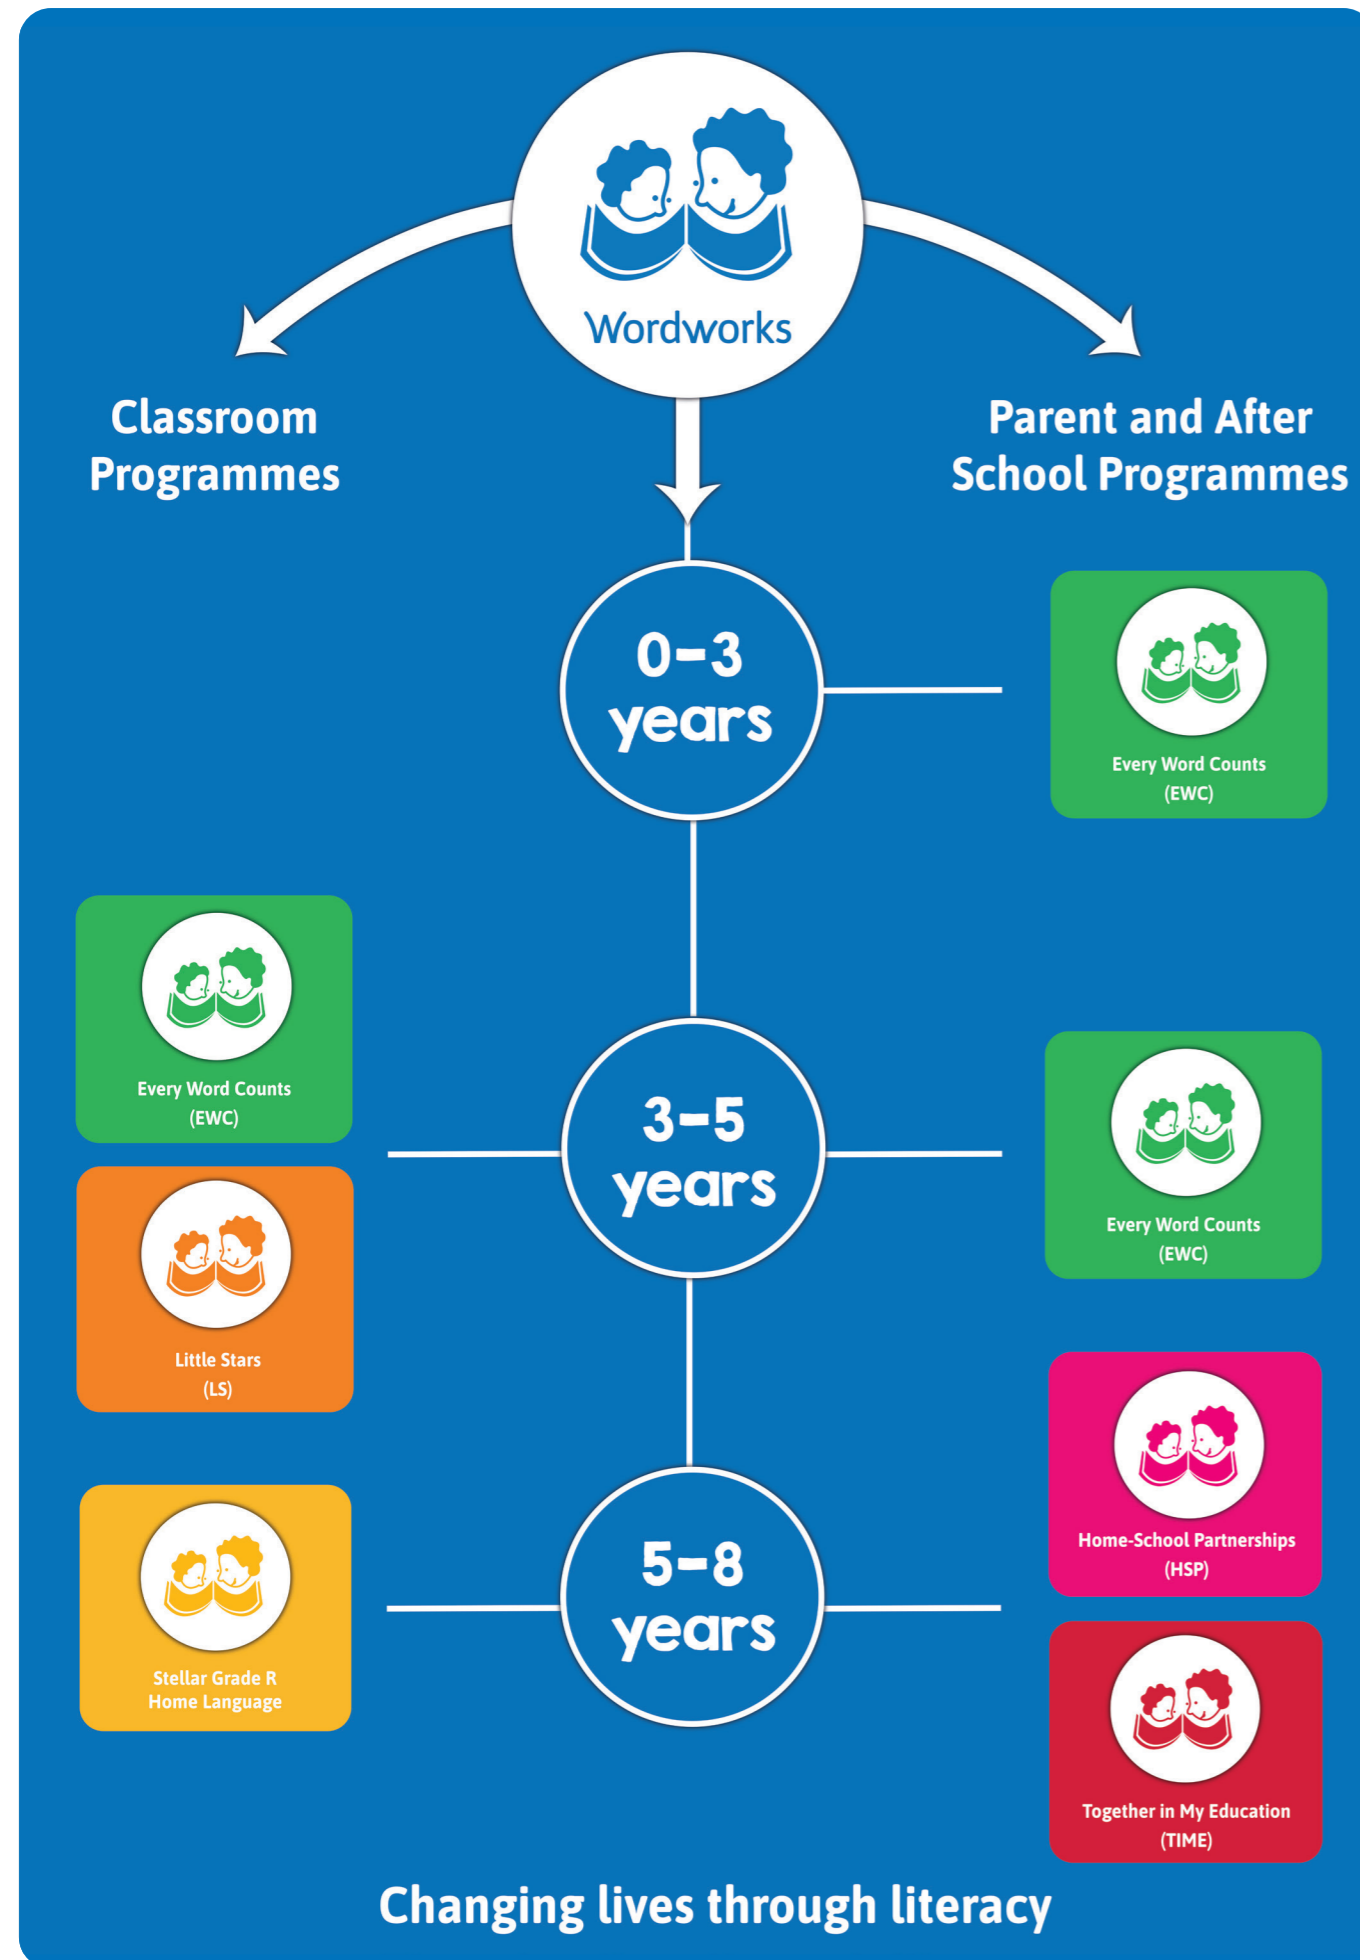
Wordworks

Classroom Programmes

Parent and After School Programmes

0-3 years

Every Word Counts (EWC)

Every Word Counts (EWC)

3-5 years

Every Word Counts (EWC)

Little Stars (LS)

Home-School Partnerships (HSP)

Stellar Grade R Home Language

5-8 years

Together in My Education (TIME)

Changing lives through literacy